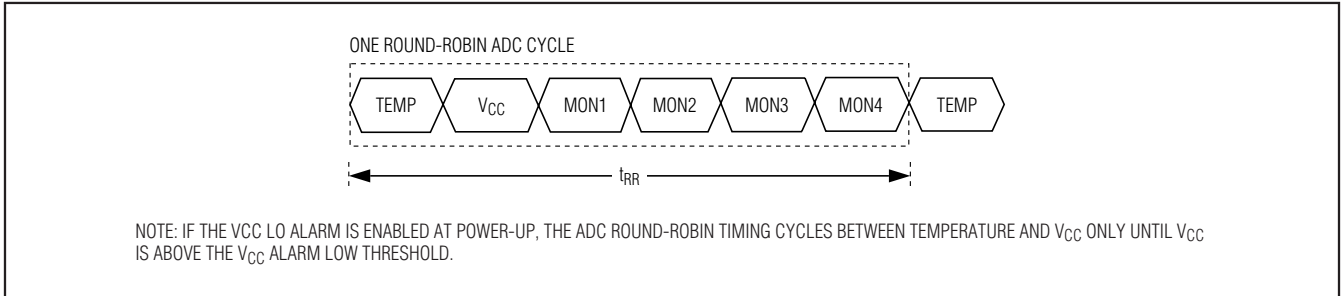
ONE ROUND-ROBIN ADC CYCLE

TEMP $V_{CC}$ MON1 MON2 MON3 MON4 TEMP

$t_{RR}$

NOTE: IF THE VCC LO ALARM IS ENABLED AT POWER-UP, THE ADC ROUND-ROBIN TIMING CYCLES BETWEEN TEMPERATURE AND $V_{CC}$ ONLY UNTIL $V_{CC}$ IS ABOVE THE $V_{CC}$ ALARM LOW THRESHOLD.